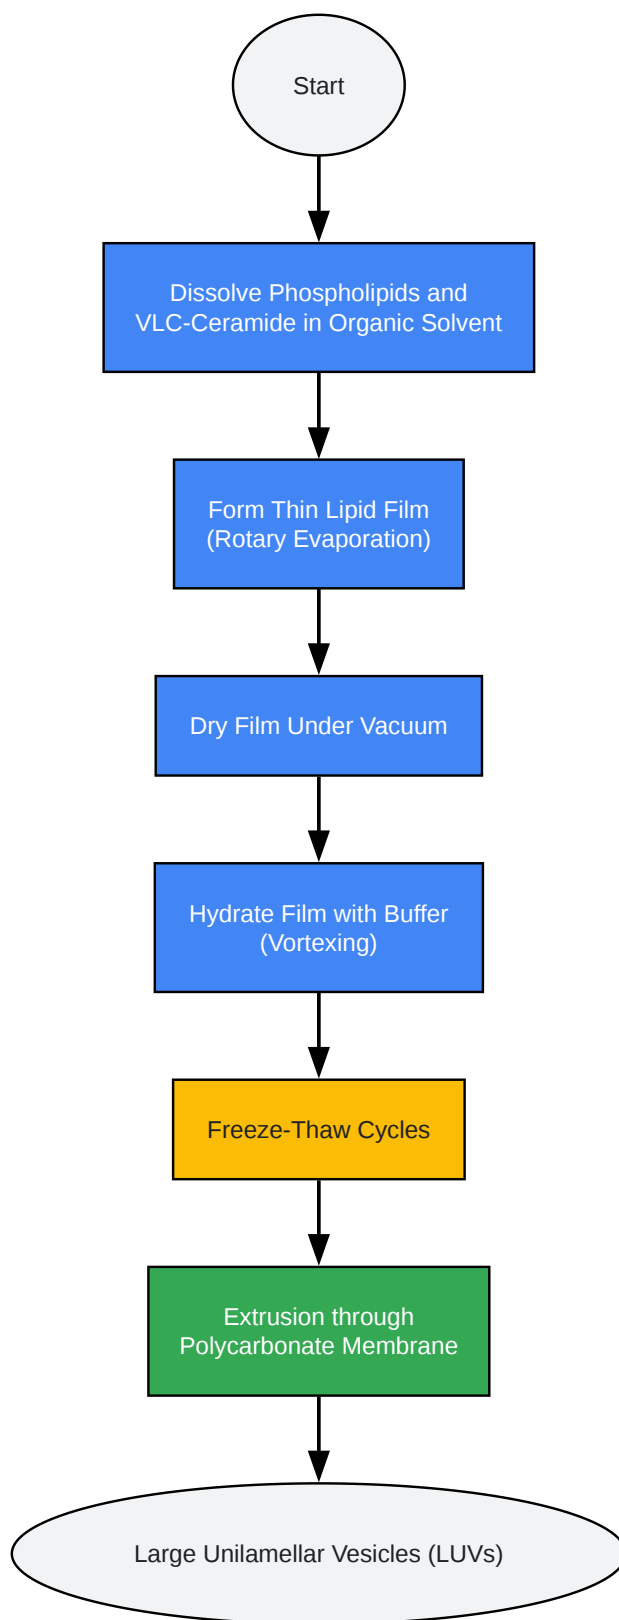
Start

Dissolve Phospholipids and VLC-Ceramide in Organic Solvent

Form Thin Lipid Film (Rotary Evaporation)

Dry Film Under Vacuum

Hydrate Film with Buffer (Vortexing)

Freeze-Thaw Cycles

Extrusion through Polycarbonate Membrane

Large Unilamellar Vesicles (LUVs)